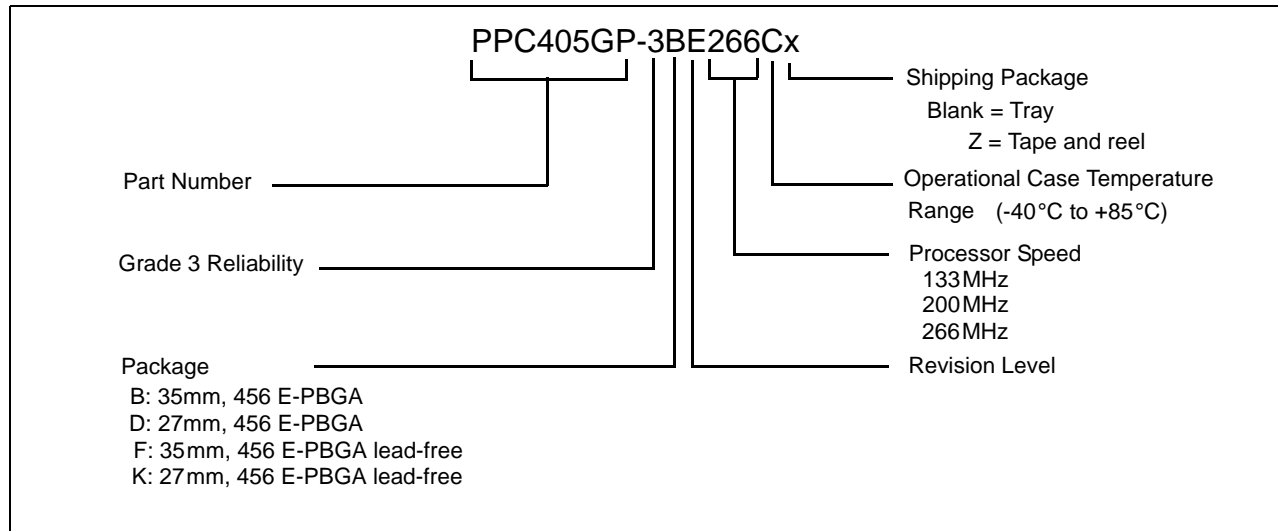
PPC405GP-3BE266Cx

Shipping Package
Blank = Tray
Z = Tape and reel

Part Number

Operational Case Temperature
Range (-40°C to +85°C)

Grade 3 Reliability

Processor Speed
133MHz
200MHz
266MHz

Package
B: 35mm, 456 E-PBGA
D: 27mm, 456 E-PBGA
F: 35mm, 456 E-PBGA lead-free
K: 27mm, 456 E-PBGA lead-free

Revision Level